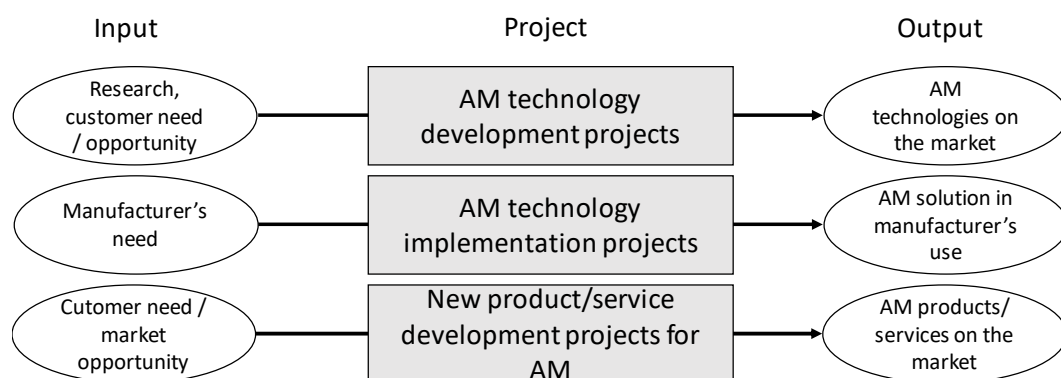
Input

Project

Output

Research, customer need / opportunity

AM technology development projects

AM technologies on the market

Manufacturer's need

AM technology implementation projects

AM solution in manufacturer's use

Cutomer need / market opportunity

New product/service development projects for AM

AM products/ services on the market